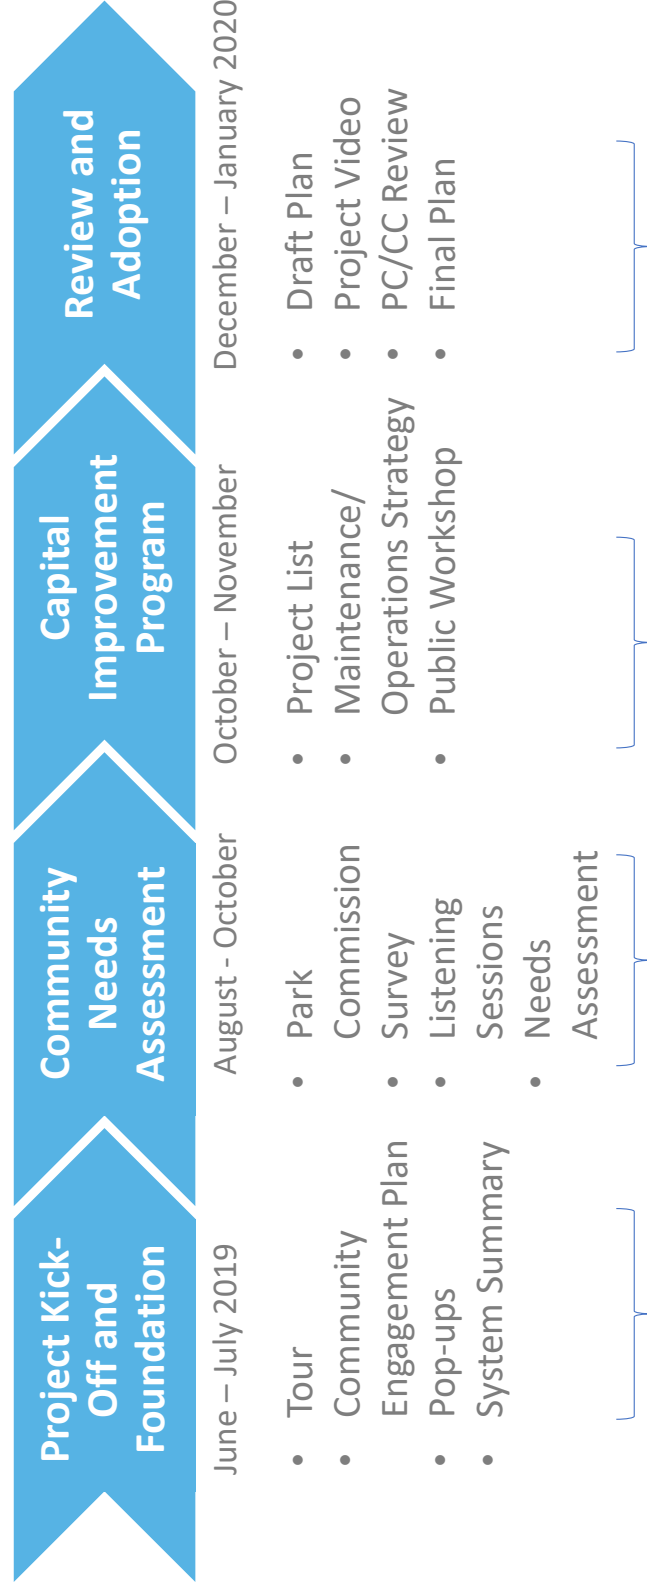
Project Kick-Off and Foundation

June – July 2019

- Tour
- Community Engagement Plan
- Pop-ups
- System Summary

Community Needs Assessment

August - October

- Park Commission
- Survey
- Listening Sessions
- Needs Assessment

Capital Improvement Program

October – November

- Project List
- Maintenance/ Operations Strategy
- Public Workshop

Review and Adoption

December – January 2020

- Draft Plan
- Project Video
- PC/CC Review
- Final Plan